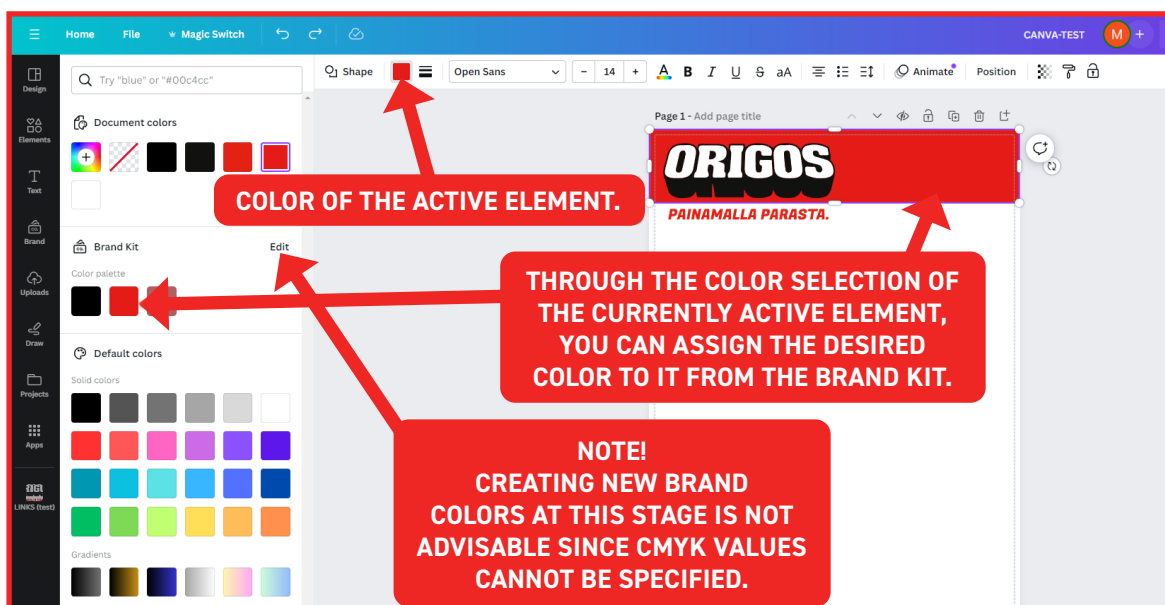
Home File Magic Switch CANVA-TEST M

Shape Open Sans – 14 + A B I U S aA Animate Position

Design
Elements
Text
Brand
Uploads
Draw
Projects
Apps
LINKS (test)

Try "blue" or "#00c4cc"

Document colors

Brand Kit Edit

Color palette

Default colors

Solid colors

Gradients

Page 1 - Add page title

ORIGOS

PAINAMALLA PARASTA.

COLOR OF THE ACTIVE ELEMENT.

THROUGH THE COLOR SELECTION OF THE CURRENTLY ACTIVE ELEMENT, YOU CAN ASSIGN THE DESIRED COLOR TO IT FROM THE BRAND KIT.

NOTE!
CREATING NEW BRAND COLORS AT THIS STAGE IS NOT ADVISABLE SINCE CMYK VALUES CANNOT BE SPECIFIED.